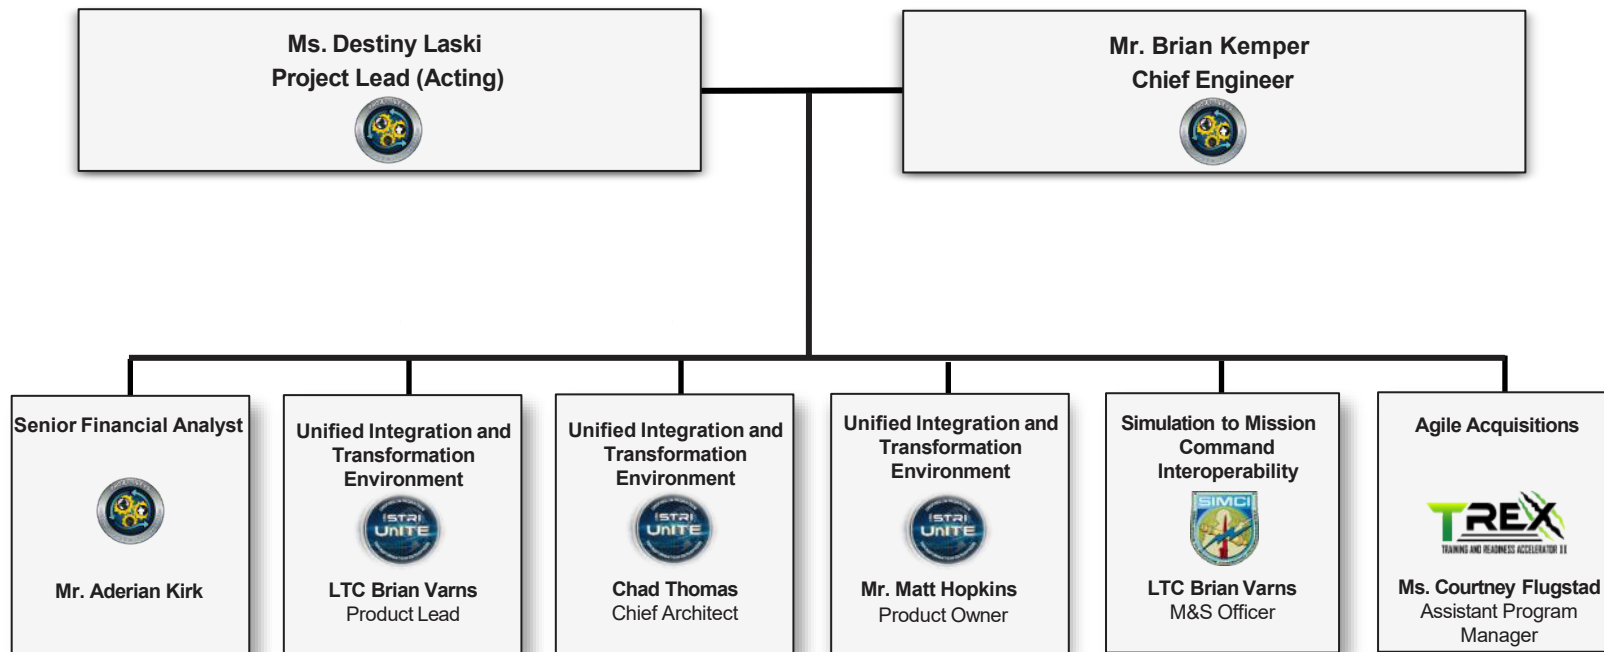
Ms. Destiny Laski
Project Lead (Acting)

Mr. Brian Kemper
Chief Engineer

Senior Financial Analyst

Mr. Aderian Kirk

Unified Integration and Transformation Environment

ISTRI UNITE

LTC Brian Varns
Product Lead

Unified Integration and Transformation Environment

ISTRI UNITE

Chad Thomas
Chief Architect

Unified Integration and Transformation Environment

ISTRI UNITE

Mr. Matt Hopkins
Product Owner

Simulation to Mission Command Interoperability

SIMCI

LTC Brian Varns
M&S Officer

Agile Acquisitions

TREX
TRAINING AND READINESS ACCELERATOR II

Ms. Courtney Flugstad
Assistant Program Manager